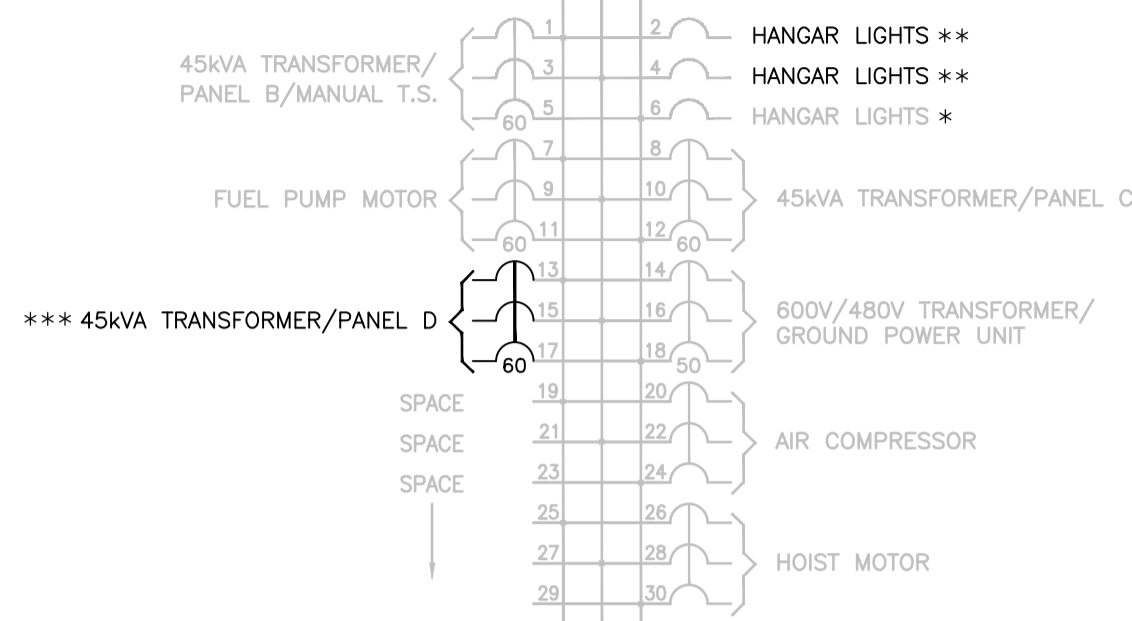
45kVA TRANSFORMER/ PANEL B/MANUAL T.S.

1 2 HANGAR LIGHTS ∗∗

3 4 HANGAR LIGHTS ∗∗

60 5 6 HANGAR LIGHTS ∗

7 8

FUEL PUMP MOTOR 9 10 45kVA TRANSFORMER/PANEL C

60 11 12 60

13 14

∗∗∗ 45kVA TRANSFORMER/PANEL D 15 16 600V/480V TRANSFORMER/ GROUND POWER UNIT

60 17 18 50

SPACE 19 20

SPACE 21 22 AIR COMPRESSOR

SPACE 23 24

25 26

27 28 HOIST MOTOR

29 30